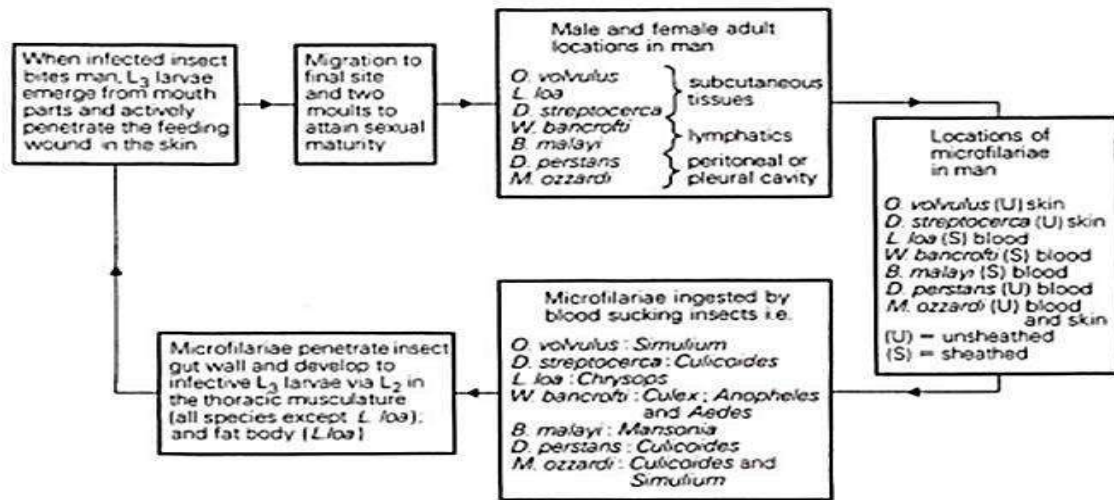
When infected insect bites man, $L_3$ larvae emerge from mouth parts and actively penetrate the feeding wound in the skin

Migration to final site and two moults to attain sexual maturity

Male and female adult locations in man

O. volvulus
L. loa
D. streptocerca } subcutaneous tissues
W. bancrofti
B. malayi } lymphatics
D. perstans
M. ozzardi } peritoneal or pleural cavity

Locations of microfilariae in man

O. volvulus (U) skin
D. streptocerca (U) skin
L. loa (S) blood
W. bancrofti (S) blood
B. malayi (S) blood
D. perstans (U) blood
M. ozzardi (U) blood and skin
(U) = unsheathed
(S) = sheathed

Microfilariae ingested by blood sucking insects i.e.

O. volvulus : Simulium
D. streptocerca : Culicoides
L. loa : Chrysops
W. bancrofti : Culex ; Anopheles and Aedes
B. malayi : Mansonia
D. perstans : Culicoides
M. ozzardi : Culicoides and Simulium

Microfilariae penetrate insect gut wall and develop to infective $L_3$ larvae via $L_2$ in the thoracic musculature (all species except L. loa); and fat body (L.loa)